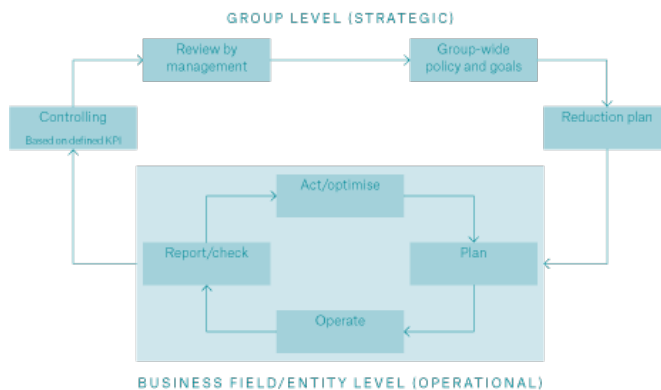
GROUP LEVEL (STRATEGIC)

Review by management

Group-wide policy and goals

Controlling
Based on defined KPI

Reduction plan

Act/optimise

Report/check

Plan

Operate

BUSINESS FIELD/ENTITY LEVEL (OPERATIONAL)